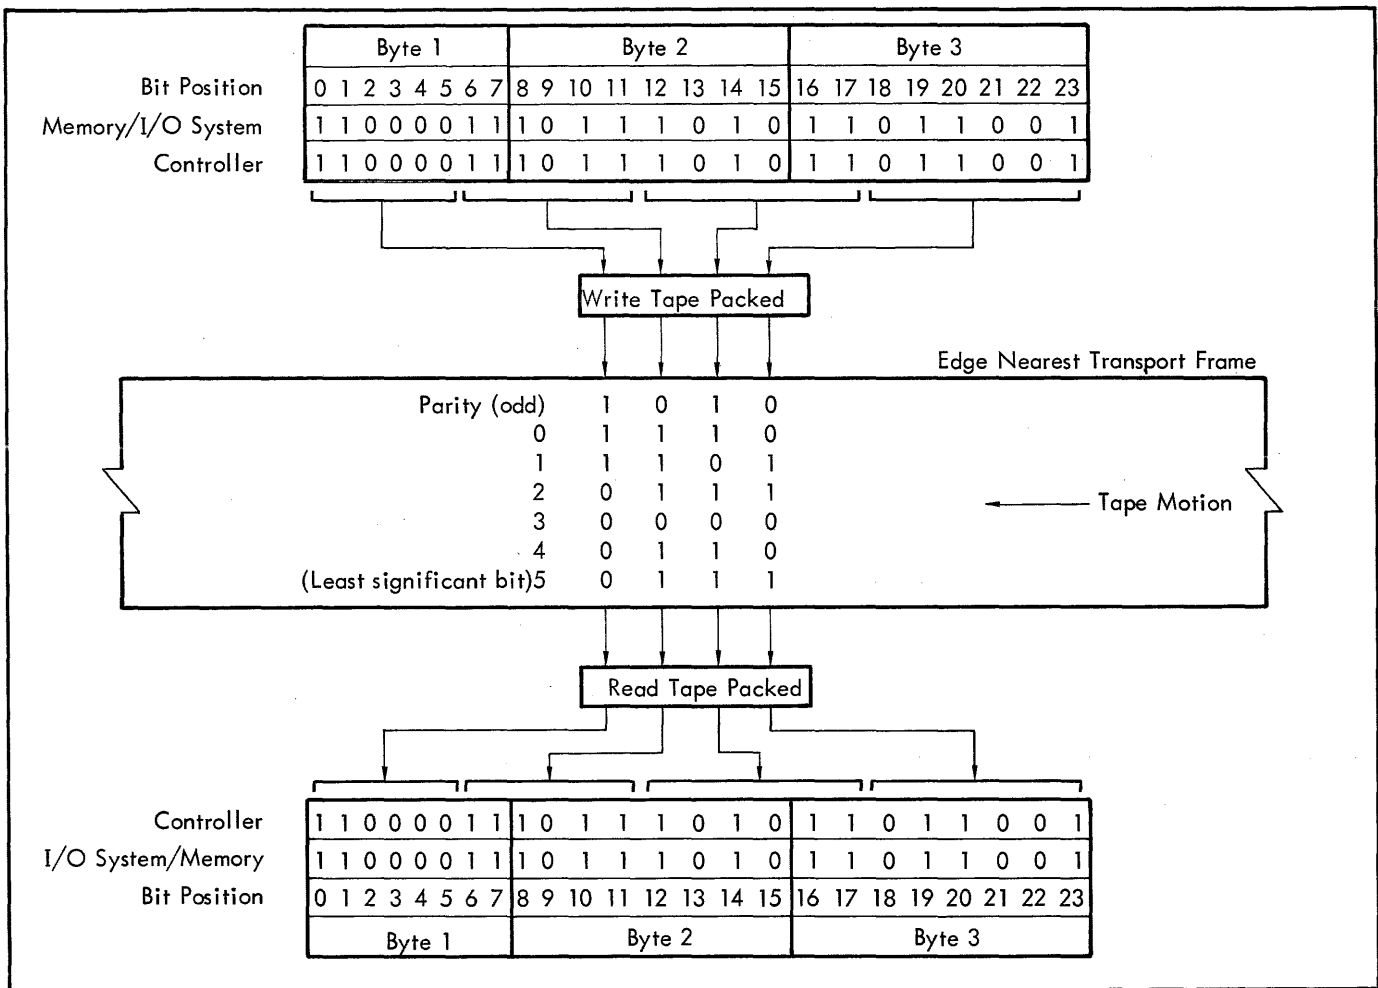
| | Byte 1 | Byte 2 | Byte 3 |
|---|---|---|---|
| Bit Position | 0 1 2 3 4 5 6 7 | 8 9 10 11 12 13 14 15 | 16 17 18 19 20 21 22 23 |
| Memory/I/O System | 1 1 0 0 0 0 1 1 | 1 0 1 1 1 0 1 0 | 1 1 0 1 1 0 0 1 |
| Controller | 1 1 0 0 0 0 1 1 | 1 0 1 1 1 0 1 0 | 1 1 0 1 1 0 0 1 |

Write Tape Packed

Edge Nearest Transport Frame

| | | | | |
|---|---|---|---|---|
| Parity (odd) | 1 | 0 | 1 | 0 |
| 0 | 1 | 1 | 1 | 0 |
| 1 | 1 | 1 | 0 | 1 |
| 2 | 0 | 1 | 1 | 1 |
| 3 | 0 | 0 | 0 | 0 |
| 4 | 0 | 1 | 1 | 0 |
| (Least significant bit)5 | 0 | 1 | 1 | 1 |

Tape Motion

Read Tape Packed

| | | | |
|---|---|---|---|
| Controller | 1 1 0 0 0 0 1 1 | 1 0 1 1 1 0 1 0 | 1 1 0 1 1 0 0 1 |
| I/O System/Memory | 1 1 0 0 0 0 1 1 | 1 0 1 1 1 0 1 0 | 1 1 0 1 1 0 0 1 |
| Bit Position | 0 1 2 3 4 5 6 7 | 8 9 10 11 12 13 14 15 | 16 17 18 19 20 21 22 23 |
| | Byte 1 | Byte 2 | Byte 3 |